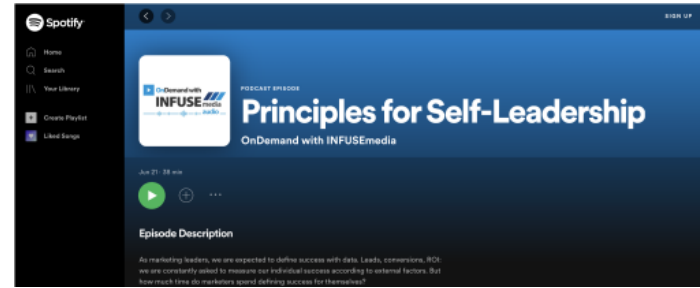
Spotify

Home

Search

Your Library

Create Playlist

Liked Songs

SIGN UP

OnDemand with INFUSE media audio

PODCAST EPISODE

Principles for Self-Leadership

OnDemand with INFUSEmedia

Jun 21 · 28 min

Episode Description

As marketing leaders, we are expected to define success with data. Leads, conversions, ROI: we are constantly asked to measure our individual success according to external factors. But how much time do marketers spend defining success for themselves?